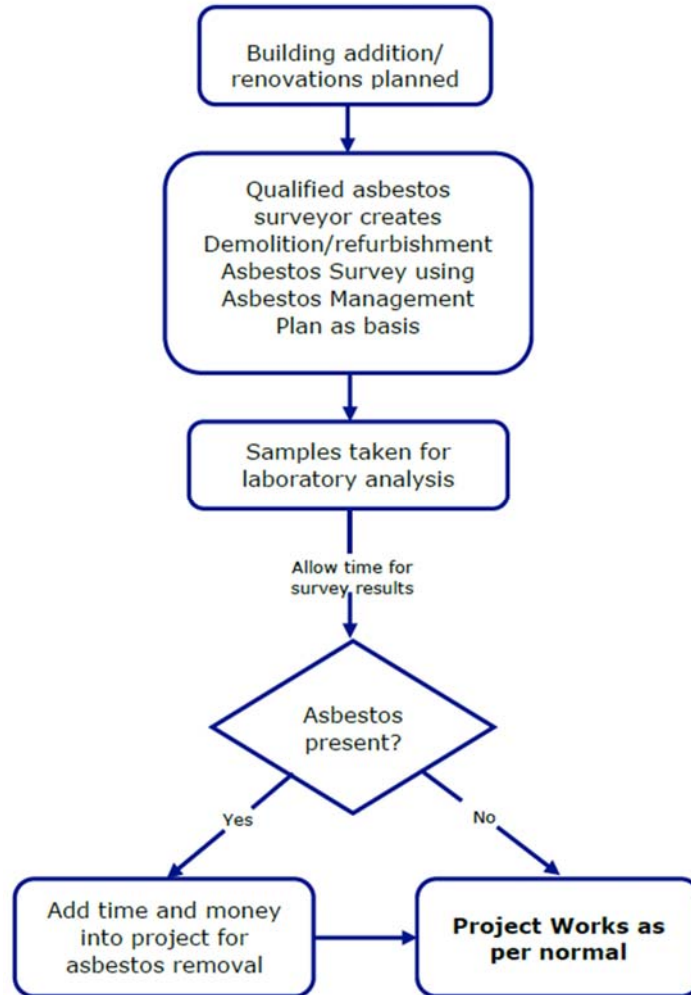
Building addition/ renovations planned

Qualified asbestos surveyor creates Demolition/refurbishment Asbestos Survey using Asbestos Management Plan as basis

Samples taken for laboratory analysis

Allow time for survey results

Asbestos present?

Yes

No

Add time and money into project for asbestos removal

**Project Works as per normal**